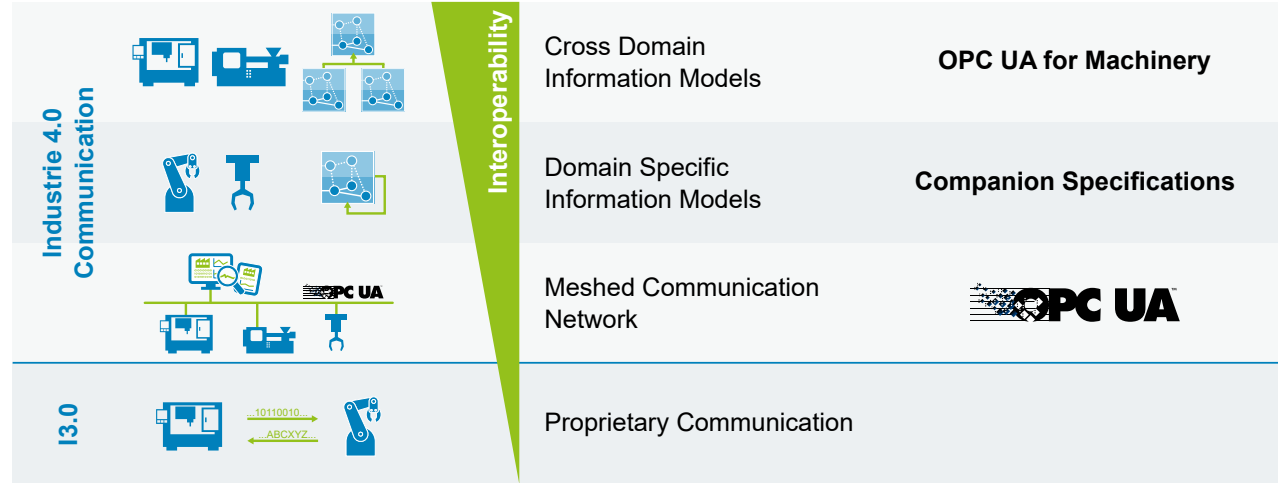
Industrie 4.0 Communication

Interoperability

Cross Domain Information Models

OPC UA for Machinery

Domain Specific Information Models

Companion Specifications

OPC UA

Meshed Communication Network

OPC UA

I3.0

...10110010...

...ABCXYZ...

Proprietary Communication